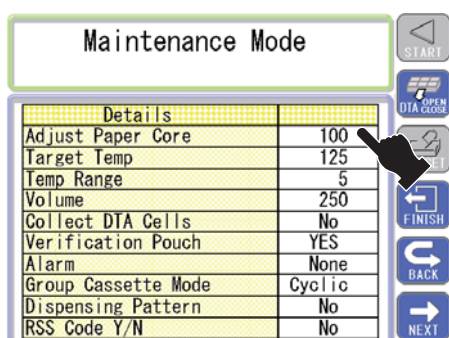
Maintenance Mode

| Details | |
|---|---|
| Adjust Paper Core | 100 |
| Target Temp | 125 |
| Temp Range | 5 |
| Volume | 250 |
| Collect DTA Cells | No |
| Verification Pouch | YES |
| Alarm | None |
| Group Cassette Mode | Cyclic |
| Dispensing Pattern | No |
| RSS Code Y/N | No |

START
DTA OPEN CLOSE
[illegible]
FINISH
BACK
NEXT